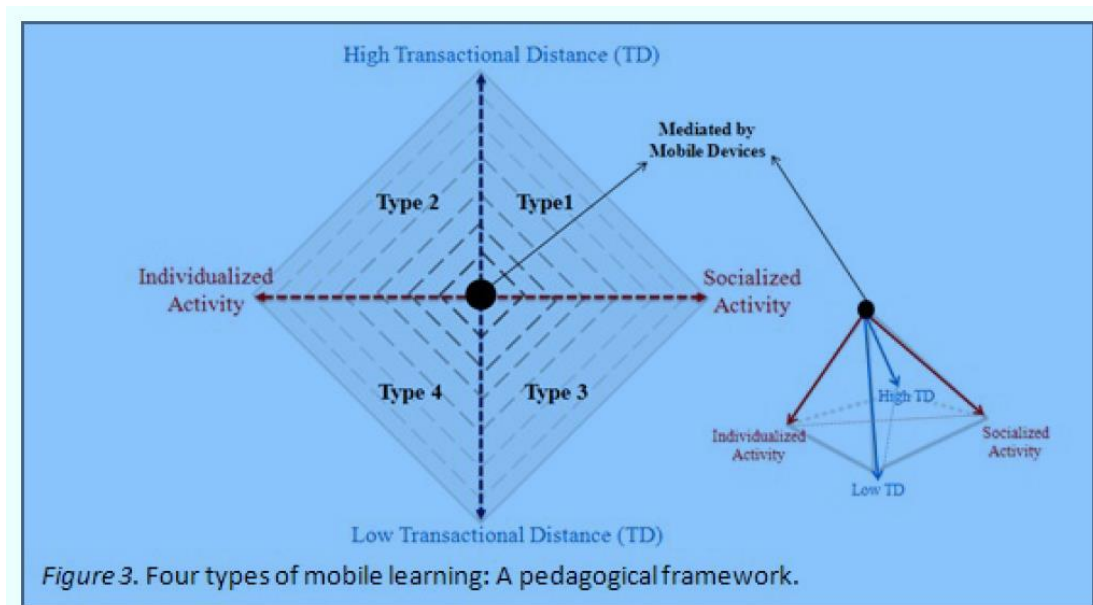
High Transactional Distance (TD)

Mediated by Mobile Devices

Type 2

Type1

Individualized Activity

Socialized Activity

Type 4

Type 3

High TD

Individualized Activity

Socialized Activity

Low TD

Low Transactional Distance (TD)

*Figure 3*. Four types of mobile learning: A pedagogical framework.